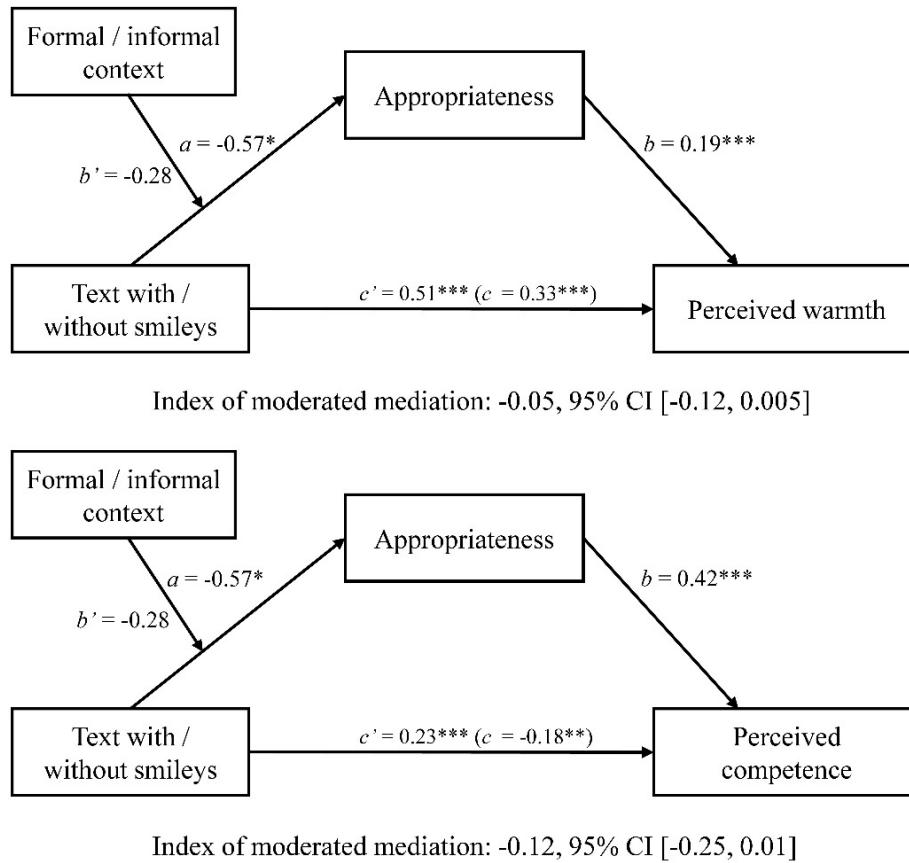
Formal / informal context

Appropriateness

$a$ = -0.57*

$b'$ = -0.28

$b$ = 0.19***

Text with / without smileys

$c'$ = 0.51*** ($c$ = 0.33***)

Perceived warmth

Index of moderated mediation: -0.05, 95% CI [-0.12, 0.005]

Formal / informal context

Appropriateness

$a$ = -0.57*

$b'$ = -0.28

$b$ = 0.42***

Text with / without smileys

$c'$ = 0.23*** ($c$ = -0.18**)

Perceived competence

Index of moderated mediation: -0.12, 95% CI [-0.25, 0.01]